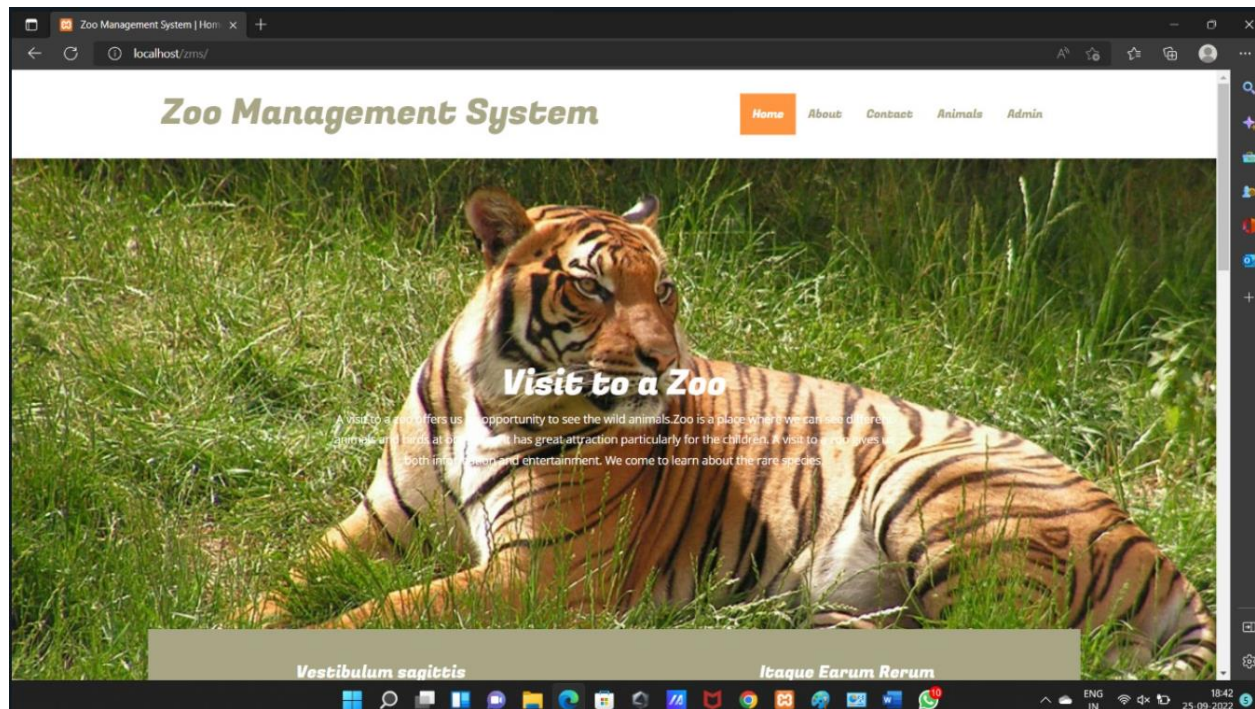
Zoo Management System | Hom ×

localhost/zms/

Zoo Management System

Home About Contact Animals Admin

Visit to a Zoo

A visit to a zoo offers us an opportunity to see the wild animals.Zoo is a place where we can see different animals and birds at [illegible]. It has great attraction particularly for the children. A visit to a zoo gives us both information and entertainment. We come to learn about the rare species.

Vestibulum sagittis

Itaque Earum Rerum

ENG IN

18:42 25-09-2022